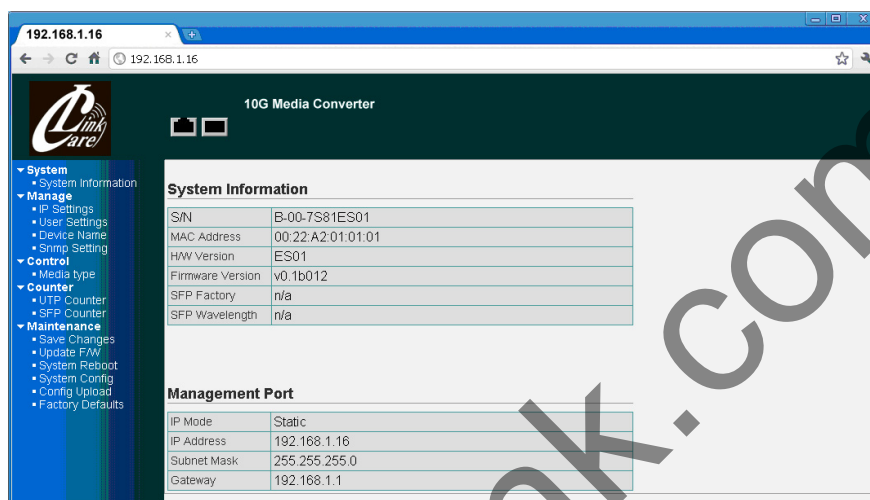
192.168.1.16

192.168.1.16

Link Care

10G Media Converter

System
System Information
Manage
IP Settings
User Settings
Device Name
Snmp Setting
Control
Media type
Counter
UTP Counter
SFP Counter
Maintenance
Save Changes
Update F/W
System Reboot
System Config
Config Upload
Factory Defaults

System Information

| S/N | B-00-7S81ES01 |
|---|---|
| MAC Address | 00:22:A2:01:01:01 |
| H/W Version | ES01 |
| Firmware Version | v0.1b012 |
| SFP Factory | n/a |
| SFP Wavelength | n/a |

Management Port

| IP Mode | Static |
|---|---|
| IP Address | 192.168.1.16 |
| Subnet Mask | 255.255.255.0 |
| Gateway | 192.168.1.1 |

nk.co